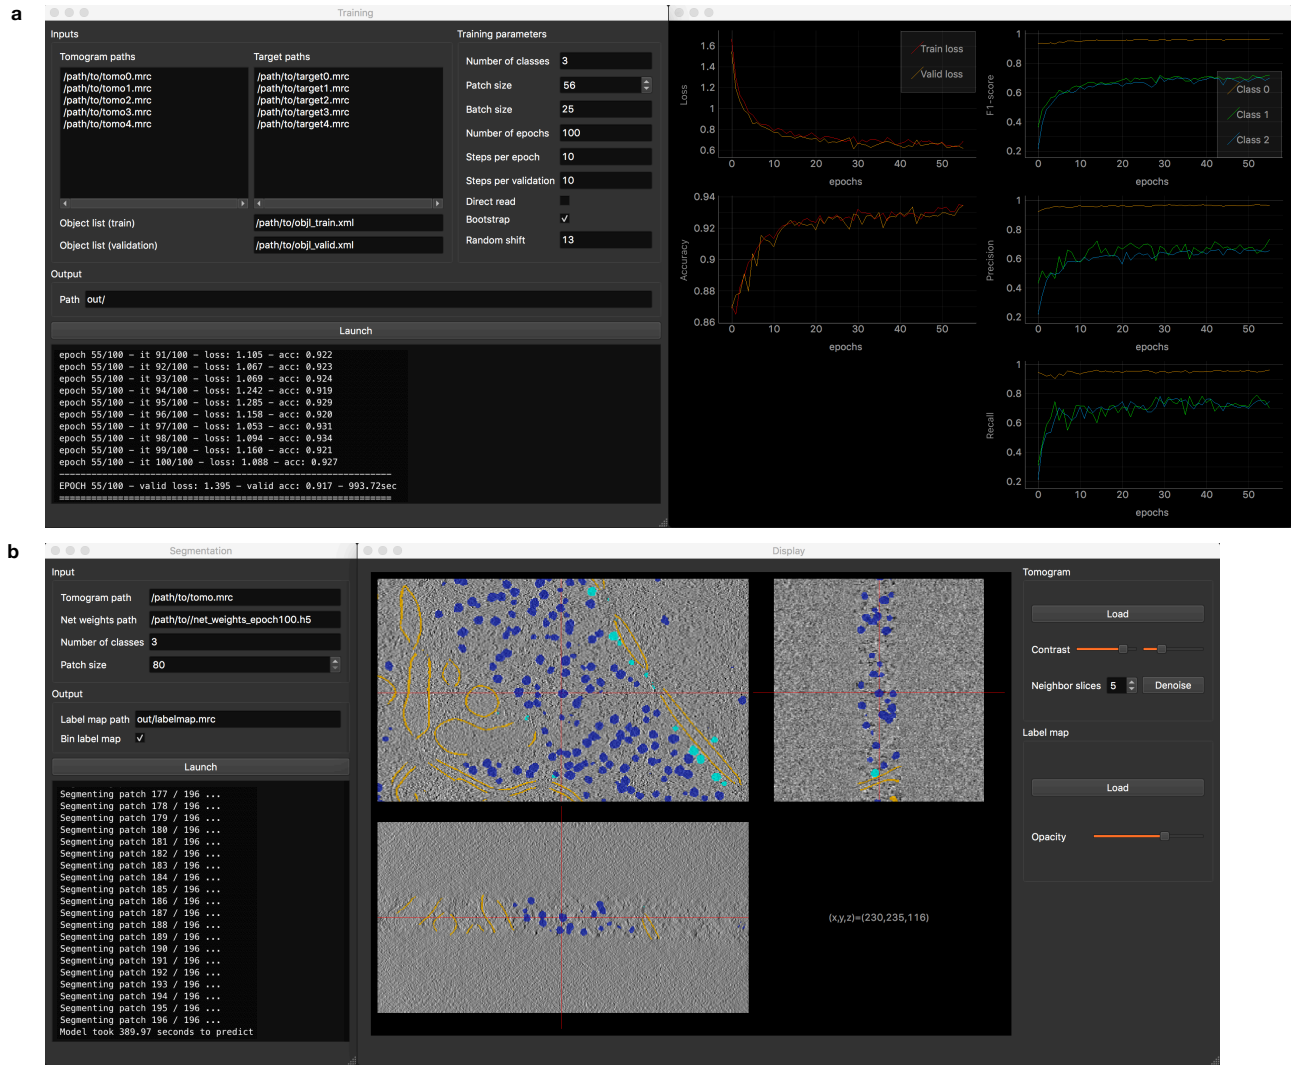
a

Training

Inputs

Tomogram paths
/path/to/tomo0.mrc
/path/to/tomo1.mrc
/path/to/tomo2.mrc
/path/to/tomo3.mrc
/path/to/tomo4.mrc

Target paths
/path/to/target0.mrc
/path/to/target1.mrc
/path/to/target2.mrc
/path/to/target3.mrc
/path/to/target4.mrc

Object list (train) /path/to/objl_train.xml
Object list (validation) /path/to/objl_valid.xml

Training parameters
Number of classes 3
Patch size 56
Batch size 25
Number of epochs 100
Steps per epoch 10
Steps per validation 10
Direct read
Bootstrap ✓
Random shift 13

Output
Path out/

Launch

epoch 55/100 - it 91/100 - loss: 1.105 - acc: 0.922
epoch 55/100 - it 92/100 - loss: 1.067 - acc: 0.923
epoch 55/100 - it 93/100 - loss: 1.069 - acc: 0.924
epoch 55/100 - it 94/100 - loss: 1.242 - acc: 0.919
epoch 55/100 - it 95/100 - loss: 1.285 - acc: 0.929
epoch 55/100 - it 96/100 - loss: 1.158 - acc: 0.920
epoch 55/100 - it 97/100 - loss: 1.053 - acc: 0.931
epoch 55/100 - it 98/100 - loss: 1.094 - acc: 0.934
epoch 55/100 - it 99/100 - loss: 1.160 - acc: 0.921
epoch 55/100 - it 100/100 - loss: 1.088 - acc: 0.927
EPOCH 55/100 - valid loss: 1.395 - valid acc: 0.917 - 993.72sec

Train loss
Valid loss
Loss 1.6 1.4 1.2 1 0.8 0.6
0 10 20 30 40 50
epochs

Accuracy 0.94 0.92 0.9 0.88 0.86
0 10 20 30 40 50
epochs

F1-score 1 0.8 0.6 0.4 0.2
Class 0
Class 1
Class 2
0 10 20 30 40 50
epochs

Precision 1 0.8 0.6 0.4 0.2
0 10 20 30 40 50
epochs

Recall 1 0.8 0.6 0.4 0.2
0 10 20 30 40 50
epochs

b

Segmentation

Input
Tomogram path /path/to/tomo.mrc
Net weights path /path/to//net_weights_epoch100.h5
Number of classes 3
Patch size 80

Output
Label map path out/labelmap.mrc
Bin label map ✓

Launch

Segmenting patch 177 / 196 ...
Segmenting patch 178 / 196 ...
Segmenting patch 179 / 196 ...
Segmenting patch 180 / 196 ...
Segmenting patch 181 / 196 ...
Segmenting patch 182 / 196 ...
Segmenting patch 183 / 196 ...
Segmenting patch 184 / 196 ...
Segmenting patch 185 / 196 ...
Segmenting patch 186 / 196 ...
Segmenting patch 187 / 196 ...
Segmenting patch 188 / 196 ...
Segmenting patch 189 / 196 ...
Segmenting patch 190 / 196 ...
Segmenting patch 191 / 196 ...
Segmenting patch 192 / 196 ...
Segmenting patch 193 / 196 ...
Segmenting patch 194 / 196 ...
Segmenting patch 195 / 196 ...
Segmenting patch 196 / 196 ...
Model took 389.97 seconds to predict

Display

(x,y,z)=(230,235,116)

Tomogram
Load
Contrast
Neighbor slices 5
Denoise

Label map
Load
Opacity